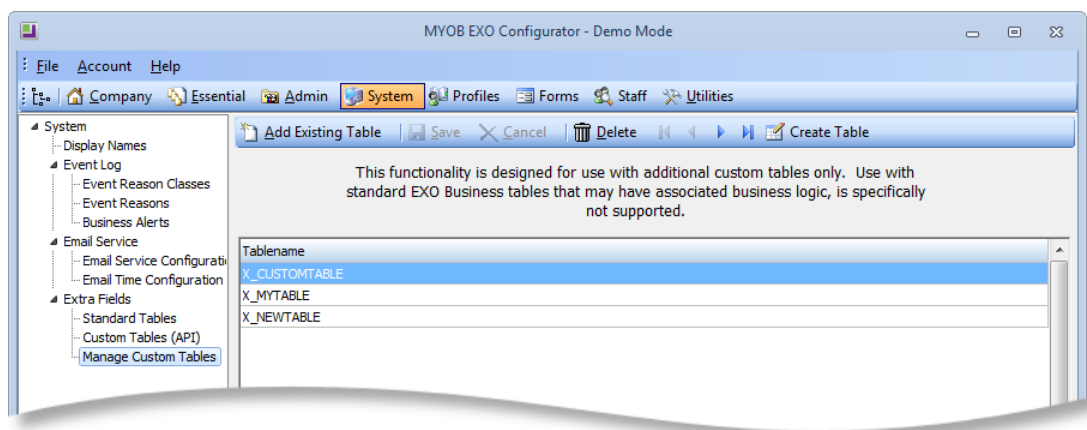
MYOB EXO Configurator - Demo Mode

File Account Help

Company Essential Admin System Profiles Forms Staff Utilities

System
Display Names
Event Log
Event Reason Classes
Event Reasons
Business Alerts
Email Service
Email Service Configurati
Email Time Configuration
Extra Fields
Standard Tables
Custom Tables (API)
Manage Custom Tables

Add Existing Table Save Cancel Delete Create Table

This functionality is designed for use with additional custom tables only. Use with standard EXO Business tables that may have associated business logic, is specifically not supported.

| Tablename |
|---|
| X_CUSTOMTABLE |
| X_MYTABLE |
| X_NEWTABLE |